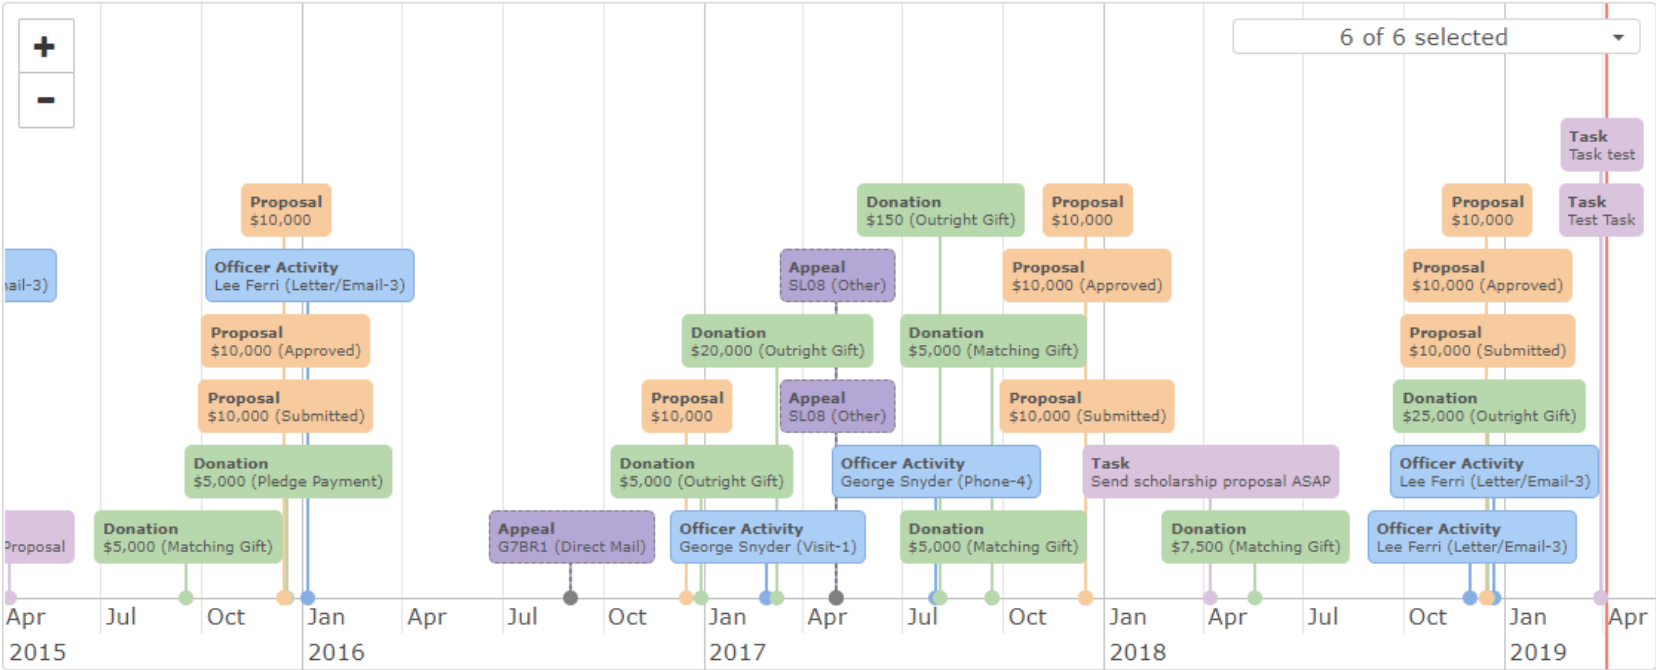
+
−

6 of 6 selected

Task
Task test

Task
Test Task

Proposal
$10,000

Donation
$150 (Outright Gift)

Proposal
$10,000

Proposal
$10,000

ail-3)

Officer Activity
Lee Ferri (Letter/Email-3)

Appeal
SL08 (Other)

Proposal
$10,000 (Approved)

Proposal
$10,000 (Approved)

Proposal
$10,000 (Approved)

Donation
$20,000 (Outright Gift)

Donation
$5,000 (Matching Gift)

Proposal
$10,000 (Submitted)

Proposal
$10,000 (Submitted)

Proposal
$10,000

Appeal
SL08 (Other)

Proposal
$10,000 (Submitted)

Donation
$25,000 (Outright Gift)

Donation
$5,000 (Pledge Payment)

Donation
$5,000 (Outright Gift)

Officer Activity
George Snyder (Phone-4)

Task
Send scholarship proposal ASAP

Officer Activity
Lee Ferri (Letter/Email-3)

Proposal

Donation
$5,000 (Matching Gift)

Appeal
G7BR1 (Direct Mail)

Officer Activity
George Snyder (Visit-1)

Donation
$5,000 (Matching Gift)

Donation
$7,500 (Matching Gift)

Officer Activity
Lee Ferri (Letter/Email-3)

Apr Jul Oct Jan Apr Jul Oct Jan Apr Jul Oct Jan Apr Jul Oct Jan Apr
2015 2016 2017 2018 2019